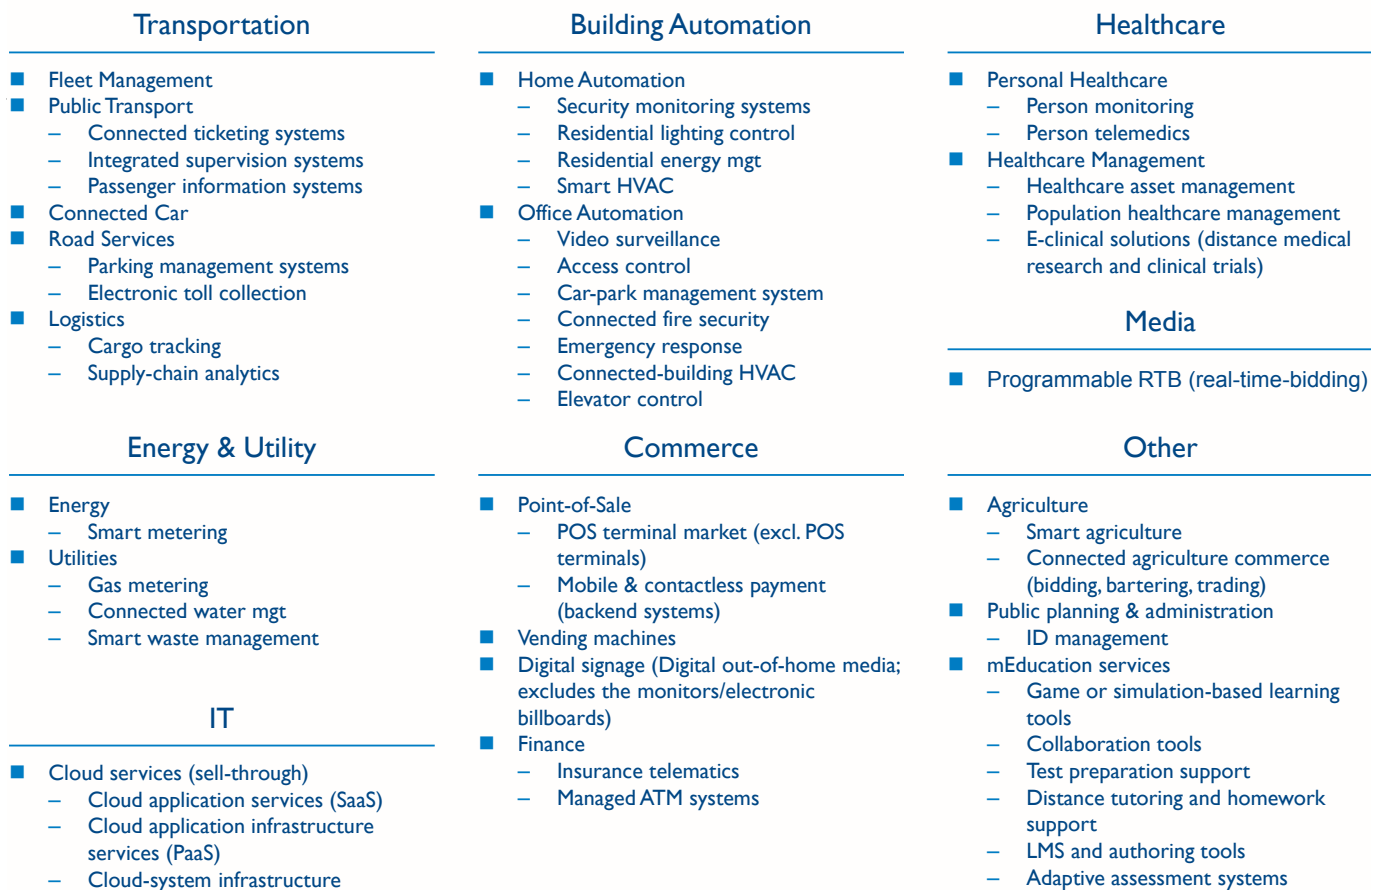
Transportation

- Fleet Management
- Public Transport
  - Connected ticketing systems
  - Integrated supervision systems
  - Passenger information systems
- Connected Car
- Road Services
  - Parking management systems
  - Electronic toll collection
- Logistics
  - Cargo tracking
  - Supply-chain analytics

Energy & Utility

- Energy
  - Smart metering
- Utilities
  - Gas metering
  - Connected water mgt
  - Smart waste management

IT

- Cloud services (sell-through)
  - Cloud application services (SaaS)
  - Cloud application infrastructure services (PaaS)
  - Cloud-system infrastructure

Building Automation

- Home Automation
  - Security monitoring systems
  - Residential lighting control
  - Residential energy mgt
  - Smart HVAC
- Office Automation
  - Video surveillance
  - Access control
  - Car-park management system
  - Connected fire security
  - Emergency response
  - Connected-building HVAC
  - Elevator control

Commerce

- Point-of-Sale
  - POS terminal market (excl. POS terminals)
  - Mobile & contactless payment (backend systems)
- Vending machines
- Digital signage (Digital out-of-home media; excludes the monitors/electronic billboards)
- Finance
  - Insurance telematics
  - Managed ATM systems

Healthcare

- Personal Healthcare
  - Person monitoring
  - Person telemedics
- Healthcare Management
  - Healthcare asset management
  - Population healthcare management
  - E-clinical solutions (distance medical research and clinical trials)

Media

- Programmable RTB (real-time-bidding)

Other

- Agriculture
  - Smart agriculture
  - Connected agriculture commerce (bidding, bartering, trading)
- Public planning & administration
  - ID management
- mEducation services
  - Game or simulation-based learning tools
  - Collaboration tools
  - Test preparation support
  - Distance tutoring and homework support
  - LMS and authoring tools
  - Adaptive assessment systems